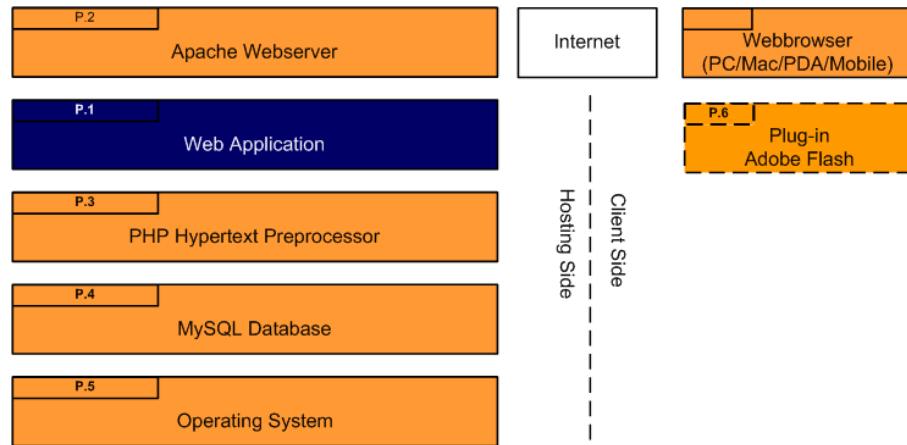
P.2
Apache Webserver

Internet

Webbrowser
(PC/Mac/PDA/Mobile)

P.1
Web Application

P.6
Plug-in
Adobe Flash

P.3
PHP Hypertext Preprocessor

Hosting Side

Client Side

P.4
MySQL Database

P.5
Operating System